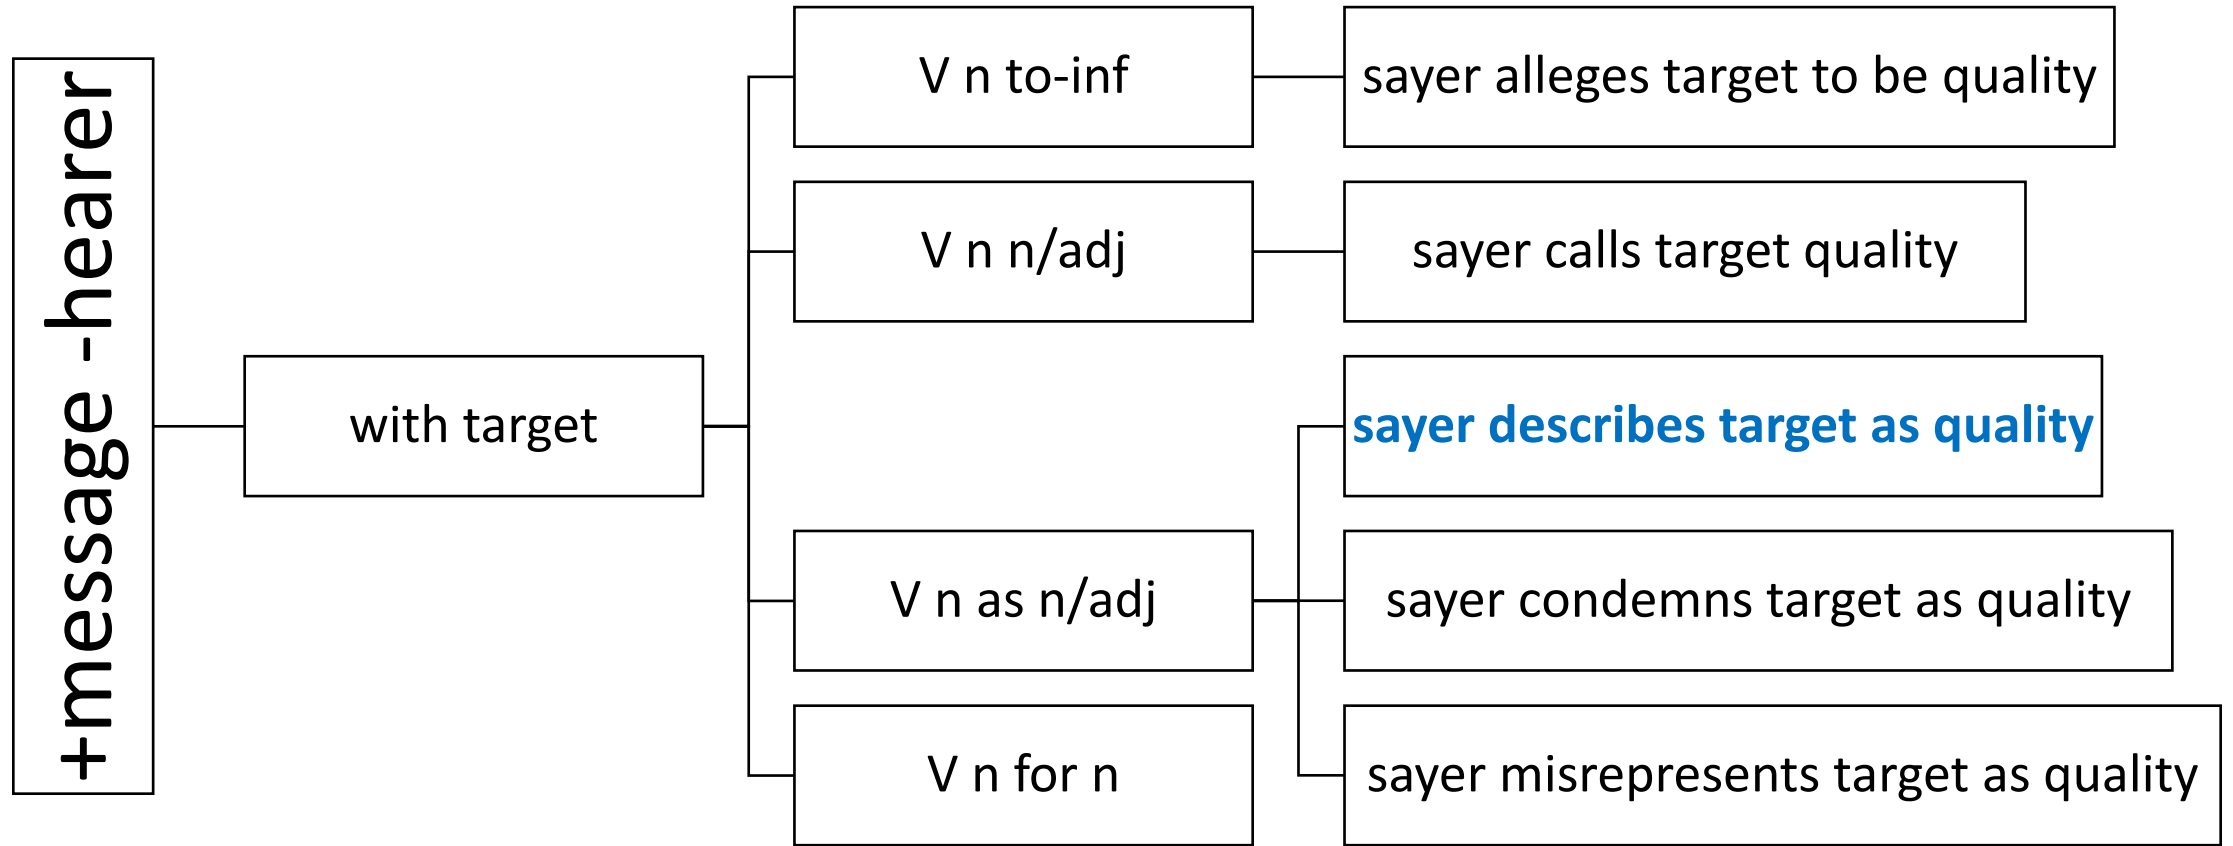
+message -hearer

with target

V n to-inf

sayer alleges target to be quality

V n n/adj

sayer calls target quality

sayer describes target as quality

V n as n/adj

sayer condemns target as quality

V n for n

sayer misrepresents target as quality